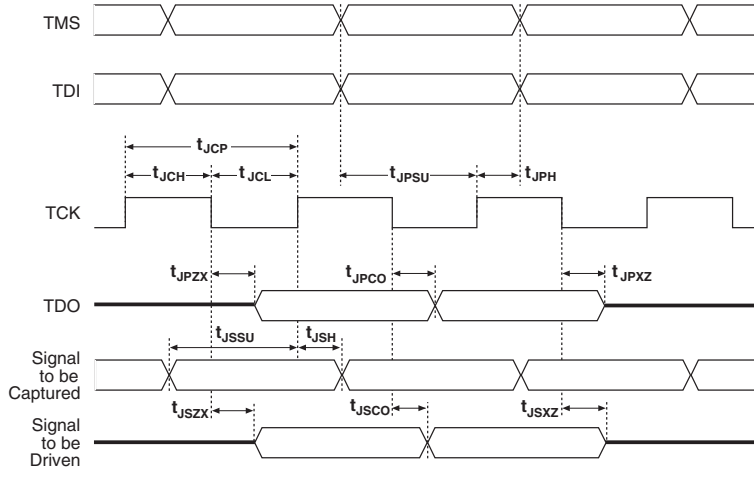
TMS

TDI

$t_{JCP}$

$t_{JCH}$ $t_{JCL}$ $t_{JPSU}$ $t_{JPH}$

TCK

$t_{JPZX}$ $t_{JPCO}$ $t_{JPXZ}$

TDO

$t_{JSSU}$ $t_{JSH}$

Signal to be Captured

$t_{JSZX}$ $t_{JSCO}$ $t_{JSXZ}$

Signal to be Driven